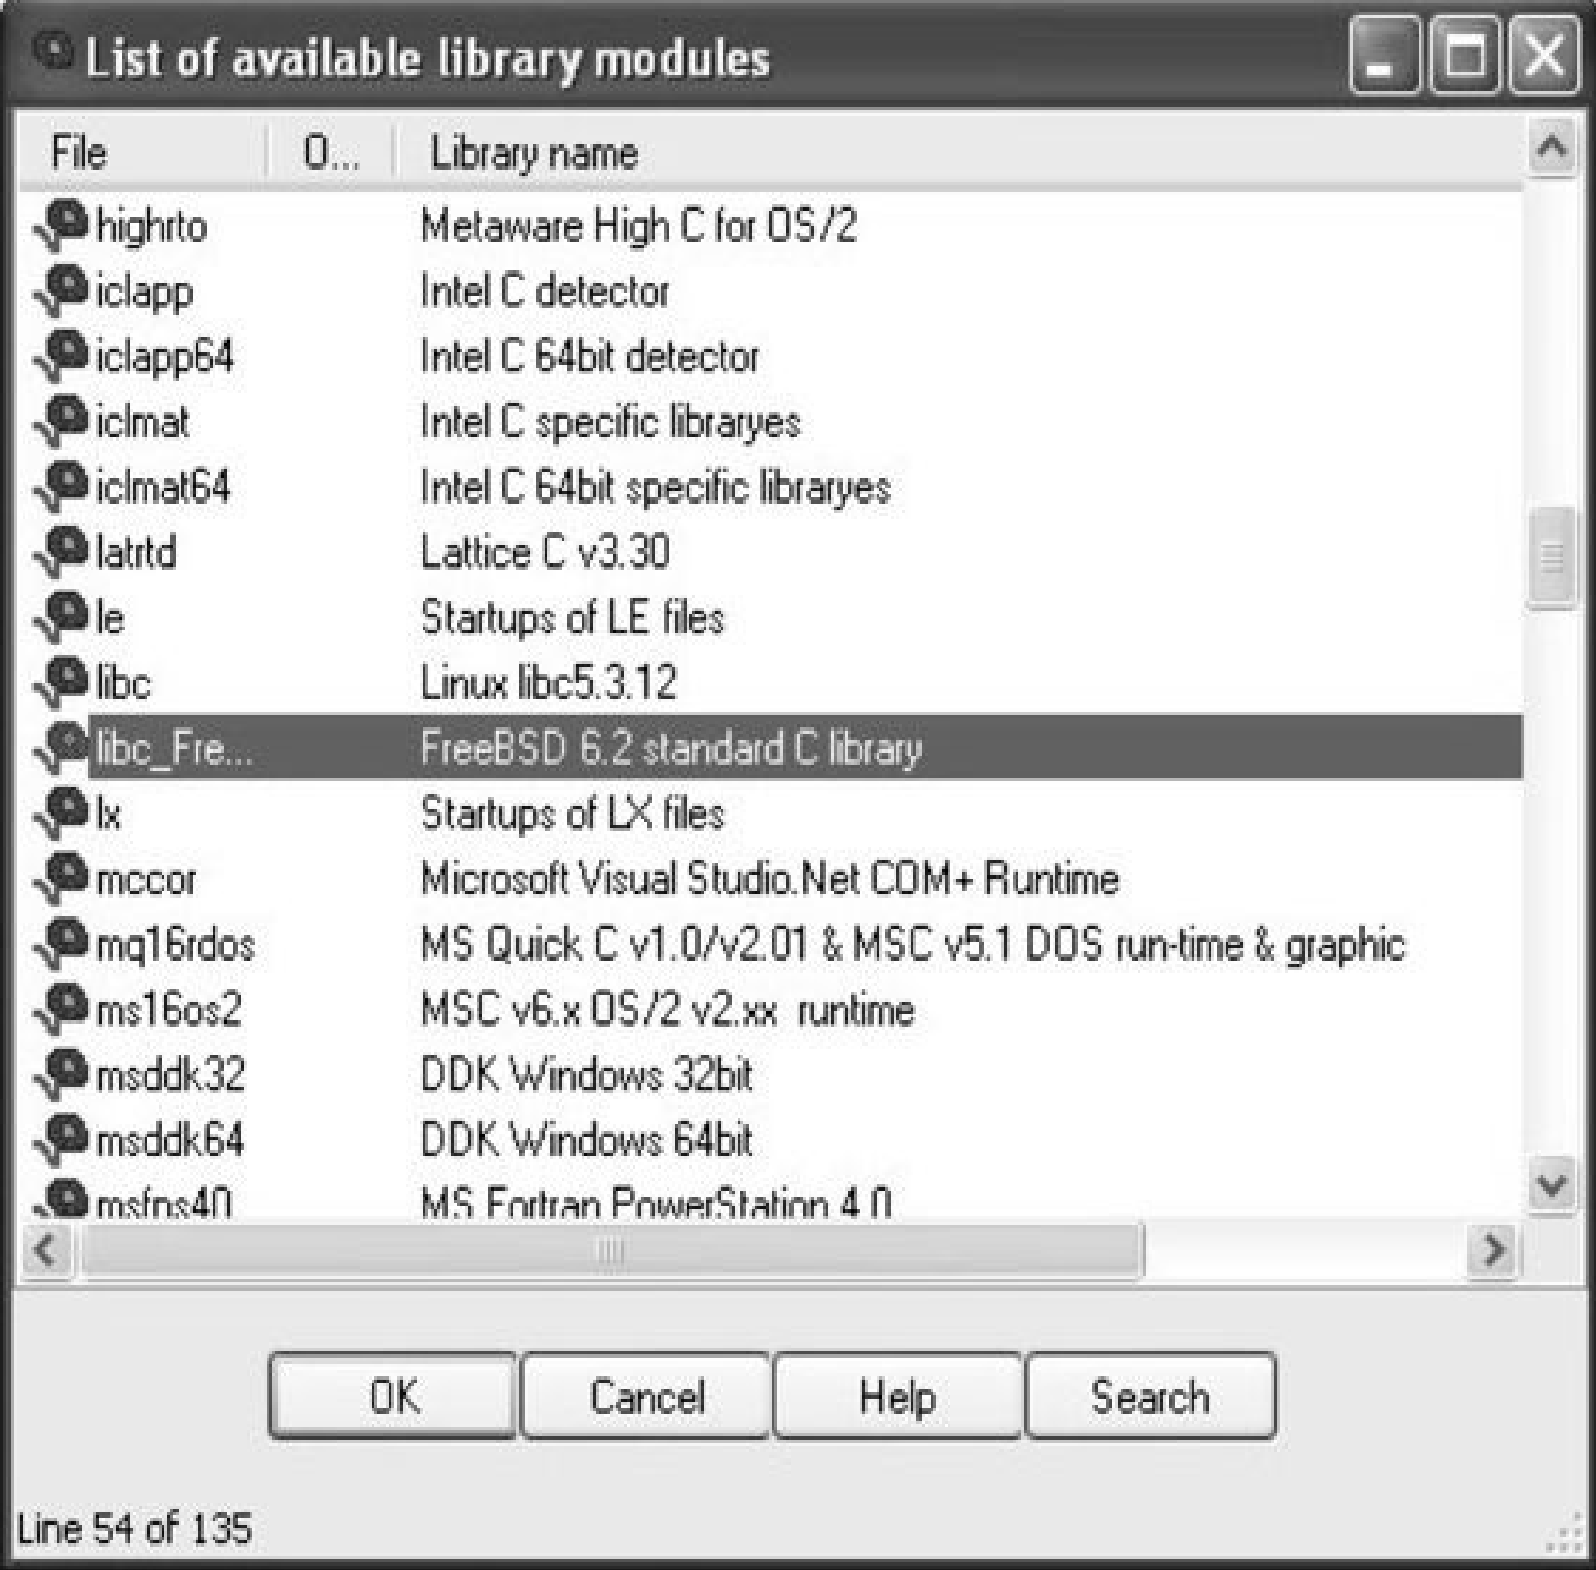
List of available library modules

| File | O... | Library name |
|---|---|---|
| highrto | | Metaware High C for OS/2 |
| iclapp | | Intel C detector |
| iclapp64 | | Intel C 64bit detector |
| iclmat | | Intel C specific libraryes |
| iclmat64 | | Intel C 64bit specific libraryes |
| latrtd | | Lattice C v3.30 |
| le | | Startups of LE files |
| libc | | Linux libc5.3.12 |
| libc_Fre... | | FreeBSD 6.2 standard C library |
| lx | | Startups of LX files |
| mccor | | Microsoft Visual Studio.Net COM+ Runtime |
| mq16rdos | | MS Quick C v1.0/v2.01 & MSC v5.1 DOS run-time & graphic |
| ms16os2 | | MSC v6.x OS/2 v2.xx runtime |
| msddk32 | | DDK Windows 32bit |
| msddk64 | | DDK Windows 64bit |
| msfps40 | | MS Fortran PowerStation 4.0 |

OK Cancel Help Search

Line 54 of 135